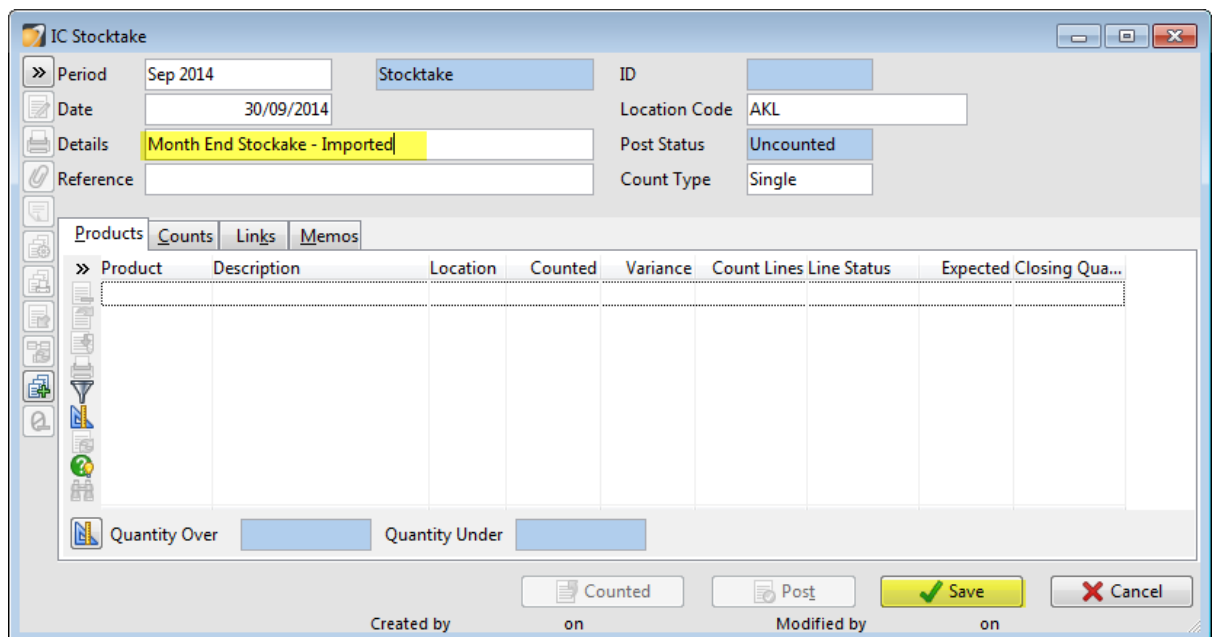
IC Stocktake

Period Sep 2014
Stocktake
ID
Date 30/09/2014
Location Code AKL
Details Month End Stockake - Imported
Post Status Uncounted
Reference
Count Type Single

Products Counts Links Memos

| Product | Description | Location | Counted | Variance | Count Lines | Line Status | Expected | Closing Qua... |
|---|---|---|---|---|---|---|---|---|
| | | | | | | | | |

Quantity Over
Quantity Under

Counted Post Save Cancel

Created by on Modified by on